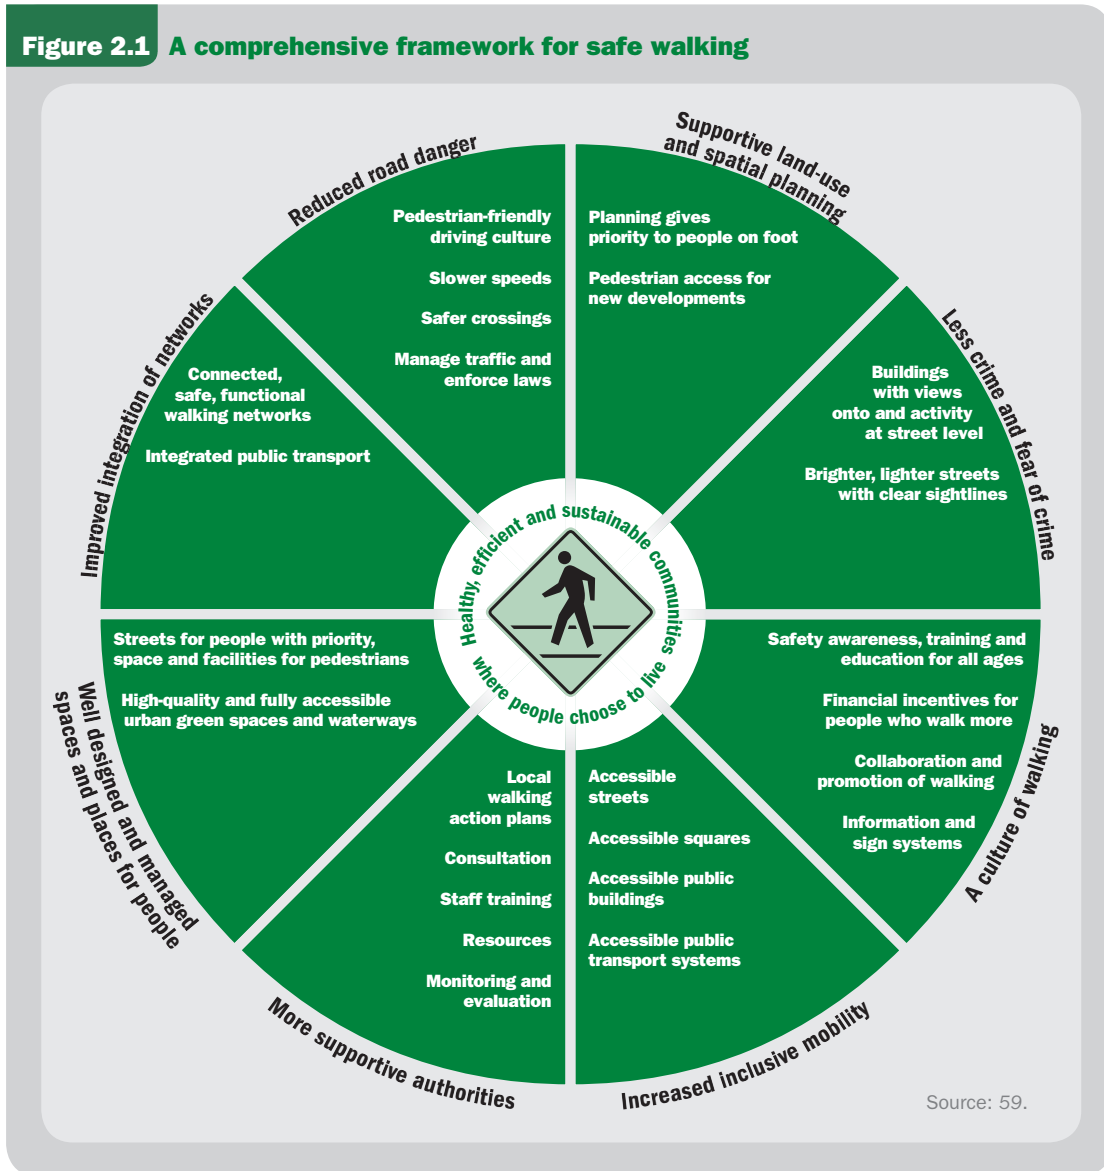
Figure 2.1 A comprehensive framework for safe walking

Reduced road danger

Pedestrian-friendly driving culture

Slower speeds

Safer crossings

Manage traffic and enforce laws

Supportive land-use and spatial planning

Planning gives priority to people on foot

Pedestrian access for new developments

Less crime and fear of crime

Buildings with views onto and activity at street level

Brighter, lighter streets with clear sightlines

A culture of walking

Safety awareness, training and education for all ages

Financial incentives for people who walk more

Collaboration and promotion of walking

Information and sign systems

Increased inclusive mobility

Accessible streets

Accessible squares

Accessible public buildings

Accessible public transport systems

More supportive authorities

Local walking action plans

Consultation

Staff training

Resources

Monitoring and evaluation

Well designed and managed spaces and places for people

Streets for people with priority, space and facilities for pedestrians

High-quality and fully accessible urban green spaces and waterways

Improved integration of networks

Connected, safe, functional walking networks

Integrated public transport

Healthy, efficient and sustainable communities where people choose to live

Source: 59.